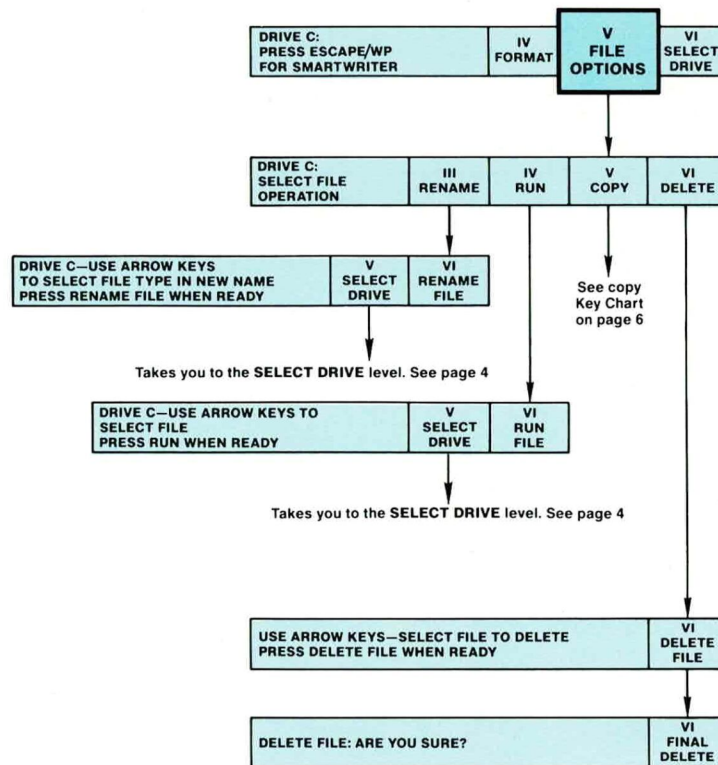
DRIVE C:
PRESS ESCAPE/WP
FOR SMARTWRITER

IV
FORMAT

V
FILE
OPTIONS

VI
SELECT
DRIVE

DRIVE C:
SELECT FILE
OPERATION

III
RENAME

IV
RUN

V
COPY

VI
DELETE

DRIVE C—USE ARROW KEYS
TO SELECT FILE TYPE IN NEW NAME
PRESS RENAME FILE WHEN READY

V
SELECT
DRIVE

VI
RENAME
FILE

See copy
Key Chart
on page 6

Takes you to the **SELECT DRIVE** level. See page 4

DRIVE C—USE ARROW KEYS TO
SELECT FILE
PRESS RUN WHEN READY

V
SELECT
DRIVE

VI
RUN
FILE

Takes you to the **SELECT DRIVE** level. See page 4

USE ARROW KEYS—SELECT FILE TO DELETE
PRESS DELETE FILE WHEN READY

VI
DELETE
FILE

DELETE FILE: ARE YOU SURE?

VI
FINAL
DELETE